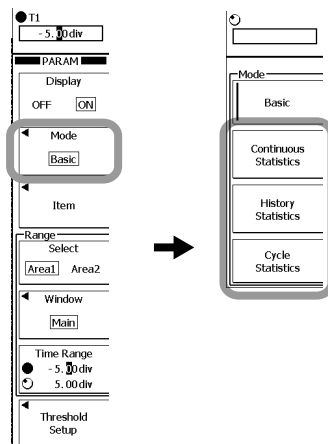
T1
-5.00div

PARAM

Display
OFF ON

Mode
Basic

Item

Range
Select
Area1 Area2

Window
Main

Time Range
-5.00div
5.00div

Threshold Setup

Mode
Basic

Continuous Statistics

History Statistics

Cycle Statistics